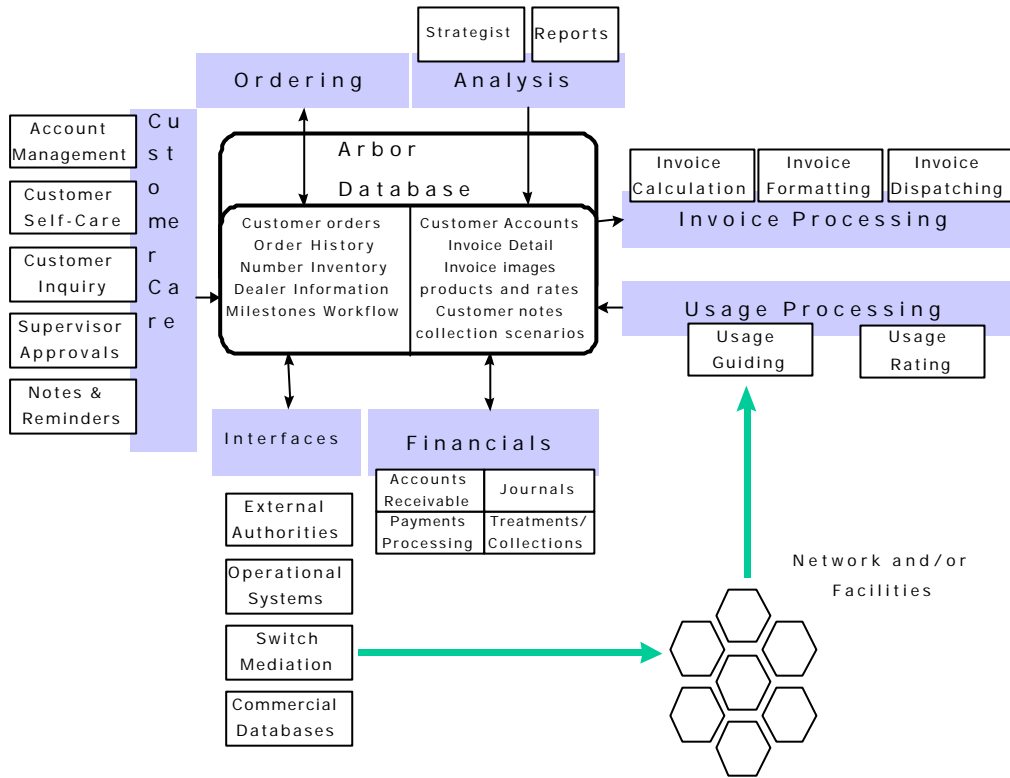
Strategist

Reports

Ordering

Analysis

Account Management

Customer Self-Care

Customer Inquiry

Supervisor Approvals

Notes & Reminders

Customer Care

Arbor Database

Customer orders
Order History
Number Inventory
Dealer Information
Milestones Workflow

Customer Accounts
Invoice Detail
Invoice images
products and rates
Customer notes
collection scenarios

Invoice Calculation

Invoice Formatting

Invoice Dispatching

Invoice Processing

Usage Processing

Usage Guiding

Usage Rating

Interfaces

Financials

| Accounts Receivable | Journals |
|---|---|
| Payments Processing | Treatments/ Collections |

External Authorities

Operational Systems

Switch Mediation

Commercial Databases

Network and/or Facilities